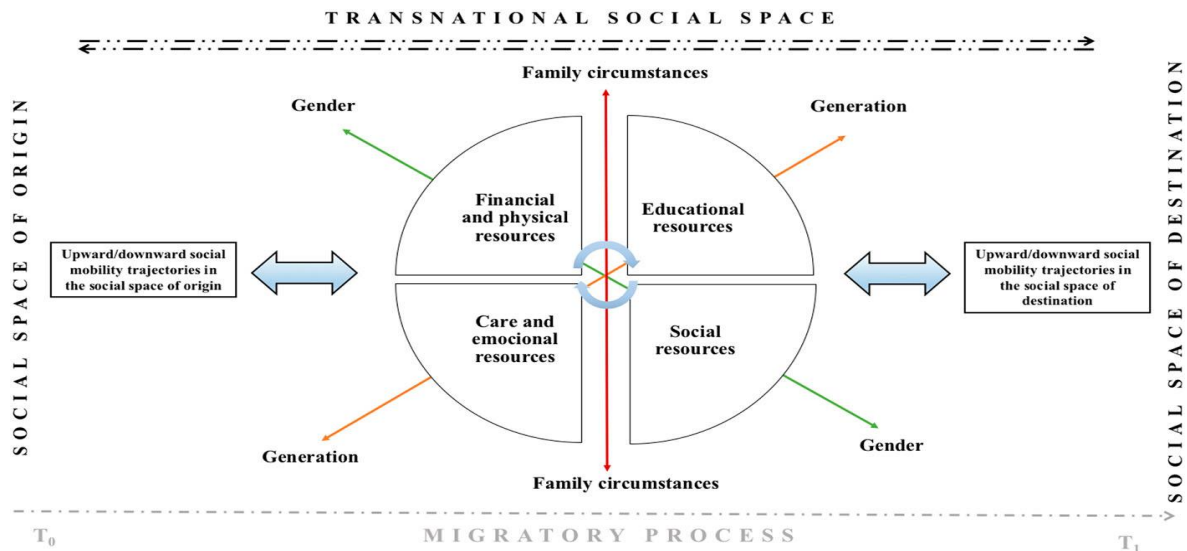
TRANSNATIONAL SOCIAL SPACE

SOCIAL SPACE OF ORIGIN

Family circumstances

Gender

Generation

Financial and physical resources

Educational resources

Upward/downward social mobility trajectories in the social space of origin

Upward/downward social mobility trajectories in the social space of destination

Care and emocional resources

Social resources

Generation

Gender

Family circumstances

SOCIAL SPACE OF DESTINATION

$T_0$

MIGRATORY PROCESS

$T_1$